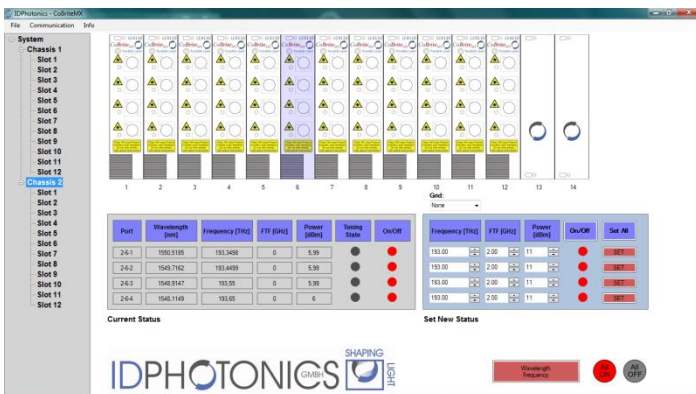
IDPhotonics - CoBriteMX

File Communication Info

System
Chassis 1
Slot 1
Slot 2
Slot 3
Slot 4
Slot 5
Slot 6
Slot 7
Slot 8
Slot 9
Slot 10
Slot 11
Slot 12
Chassis 2
Slot 1
Slot 2
Slot 3
Slot 4
Slot 5
Slot 6
Slot 7
Slot 8
Slot 9
Slot 10
Slot 11
Slot 12

1 2 3 4 5 6 7 8 9 10 11 12 13 14

Grid:
None

| Port | Wavelength [nm] | Frequency [THz] | FTF [GHz] | Power [dBm] | Tuning State | On/Off |
|---|---|---|---|---|---|---|
| 2-6-1 | 1550.5185 | 193.3490 | 0 | 5.99 | | |
| 2-6-2 | 1549.7162 | 193.4499 | 0 | 5.99 | | |
| 2-6-3 | 1548.9147 | 193.55 | 0 | 5.99 | | |
| 2-6-4 | 1548.1149 | 193.65 | 0 | 6 | | |

| Frequency [THz] | FTF [GHz] | Power [dBm] | On/Off | Set All |
|---|---|---|---|---|
| 193.00 | 2.00 | 11 | | SET |
| 193.00 | 2.00 | 11 | | SET |
| 193.00 | 2.00 | 11 | | SET |
| 193.00 | 2.00 | 11 | | SET |

Current Status

Set New Status

IDPHOTONICS GMBH SHAPING LIGHT

Wavelength Frequency

All ON

All OFF